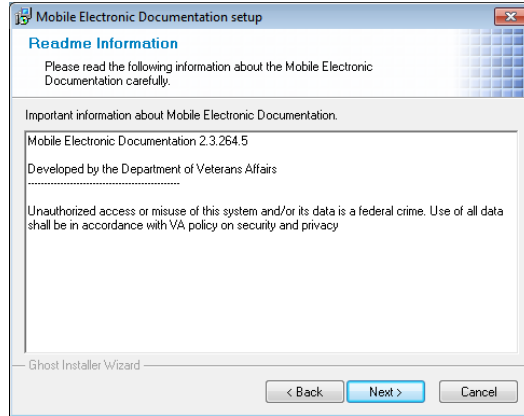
Mobile Electronic Documentation setup

Readme Information

Please read the following information about the Mobile Electronic Documentation carefully.

Important information about Mobile Electronic Documentation.

Mobile Electronic Documentation 2.3.264.5

Developed by the Department of Veterans Affairs
-----------------------------------------------

Unauthorized access or misuse of this system and/or its data is a federal crime. Use of all data shall be in accordance with VA policy on security and privacy

Ghost Installer Wizard

< Back Next > Cancel